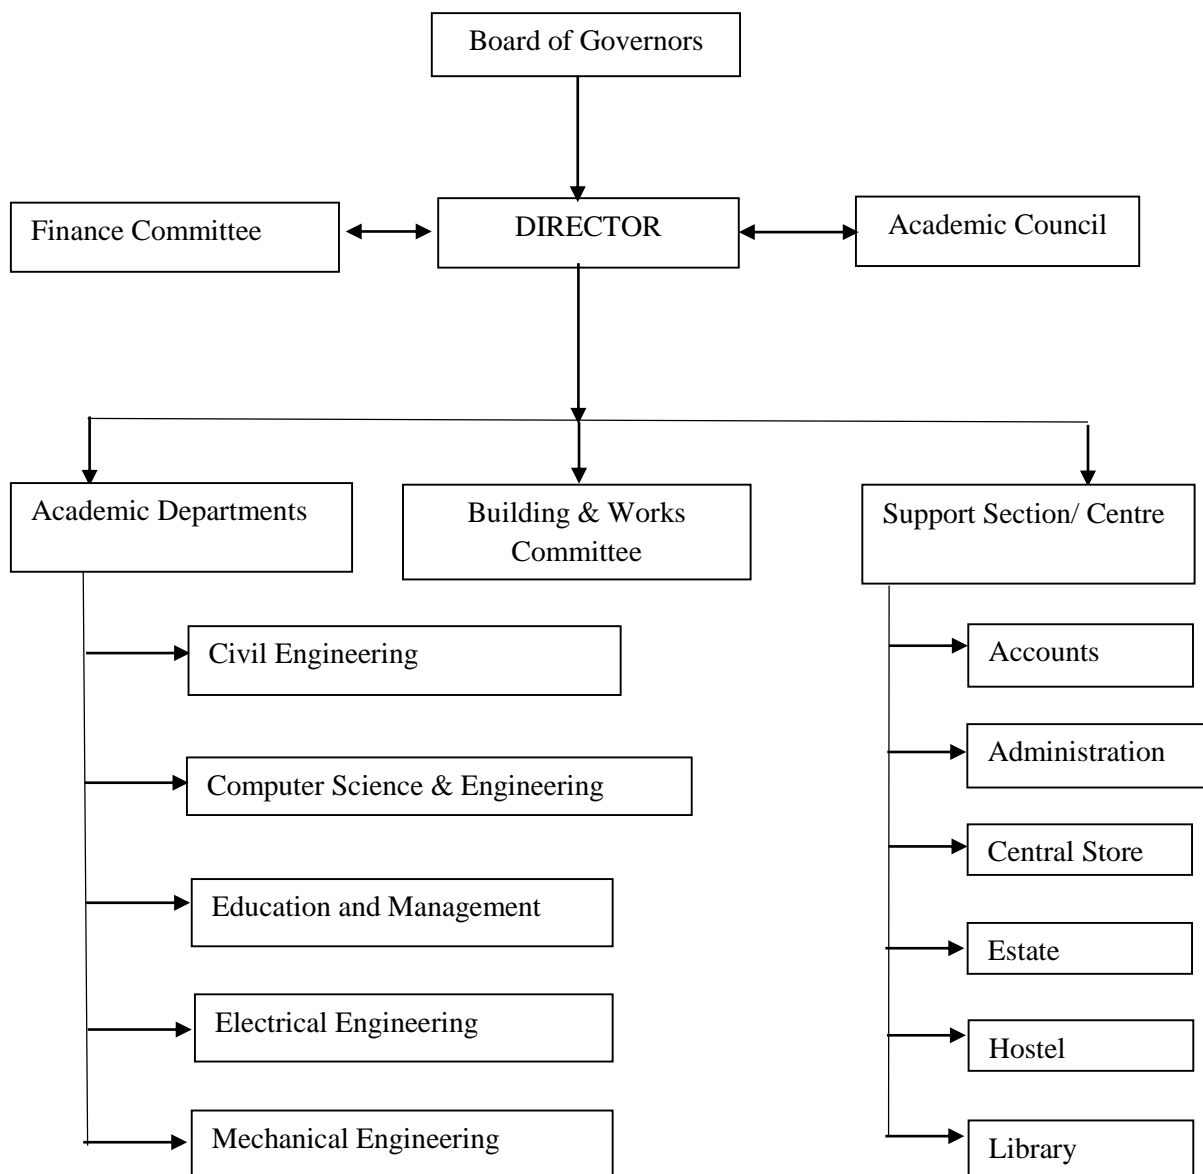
Board of Governors

Finance Committee

DIRECTOR

Academic Council

Academic Departments

Building & Works Committee

Support Section/ Centre

Civil Engineering

Computer Science & Engineering

Education and Management

Electrical Engineering

Mechanical Engineering

Accounts

Administration

Central Store

Estate

Hostel

Library